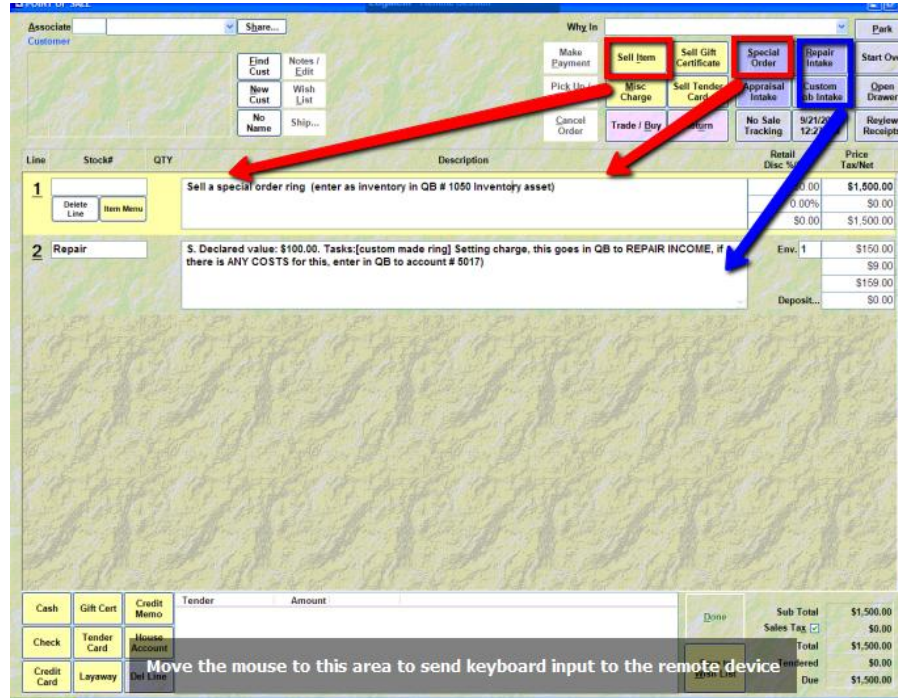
Point of Sale

Associate | Share... | Why In | Park

Customer

Find Cust | Notes / Edit
New Cust | Wish List
No Name | Ship...

Make Payment | Sell Item | Sell Gift Certificate | Special Order | Repair Intake | Start Ov
Pick Up | Misc Charge | Sell Tender Card | Appraisal Intake | Custom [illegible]b Intake | Open Drawer
Cancel Order | Trade / Buy | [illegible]turn | No Sale Tracking | 9/21/2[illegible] 12:2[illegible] | Review Receipts

| Line | Stock# | QTY | Description | Retail Disc % | Price Tax/Net |
|---|---|---|---|---|---|
| 1 | | | Sell a special order ring (enter as inventory in QB # 1050 Inventory asset) | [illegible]0.00 | $1,500.00 |
| | Delete Line | Item Menu | | 0.00% | $0.00 |
| | | | | $0.00 | $1,500.00 |
| 2 | Repair | | S. Declared value: $100.00. Tasks:[custom made ring] Setting charge, this goes in QB to REPAIR INCOME, if there is ANY COSTS for this, enter in QB to account # 5017) | Env. 1 | $150.00 |
| | | | | | $9.00 |
| | | | | | $159.00 |
| | | | | Deposit... | $0.00 |

Cash | Gift Cert | Credit Memo
Check | Tender Card | House Account
Credit Card | Layaway | Del Line

Tender | Amount

Done

Sub Total $1,500.00
Sales Tax $0.00
Total $1,500.00
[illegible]ndered $0.00
Due $1,500.00

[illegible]ish List

Move the mouse to this area to send keyboard input to the remote device